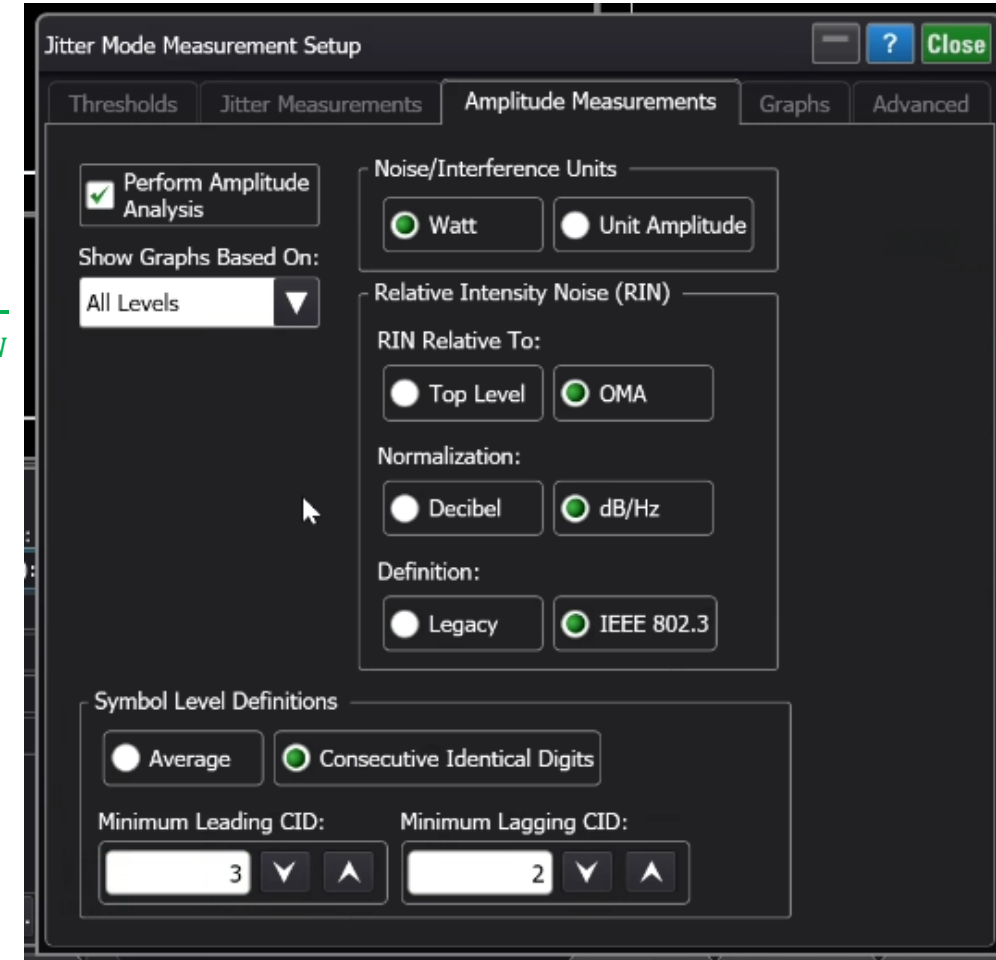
Jitter Mode Measurement Setup

? Close

Thresholds | Jitter Measurements | Amplitude Measurements | Graphs | Advanced

Perform Amplitude Analysis

Show Graphs Based On:

All Levels

Noise/Interference Units

Watt

Unit Amplitude

Relative Intensity Noise (RIN)

RIN Relative To:

Top Level

OMA

Normalization:

Decibel

dB/Hz

Definition:

Legacy

IEEE 802.3

Symbol Level Definitions

Average

Consecutive Identical Digits

Minimum Leading CID:

3

Minimum Lagging CID:

2